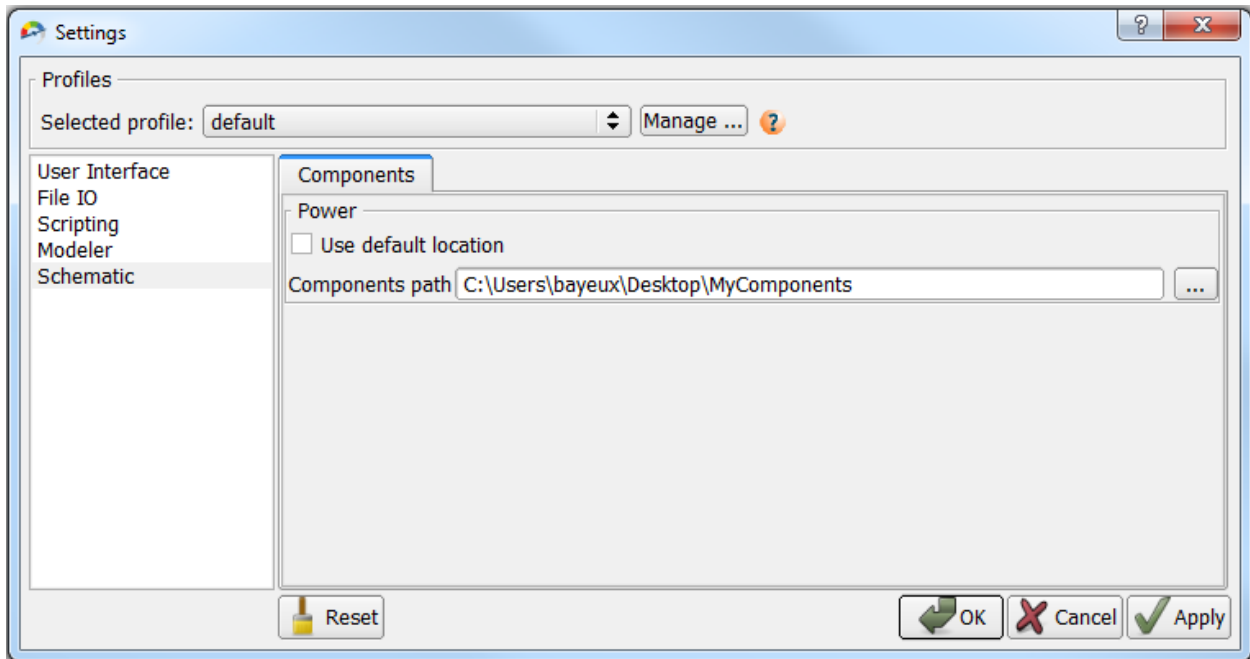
Settings

? X

Profiles

Selected profile: default

Manage ...

?

User Interface
File IO
Scripting
Modeler
Schematic

Components

Power

Use default location

Components path C:\Users\bayeux\Desktop\MyComponents

...

Reset

OK

Cancel

Apply